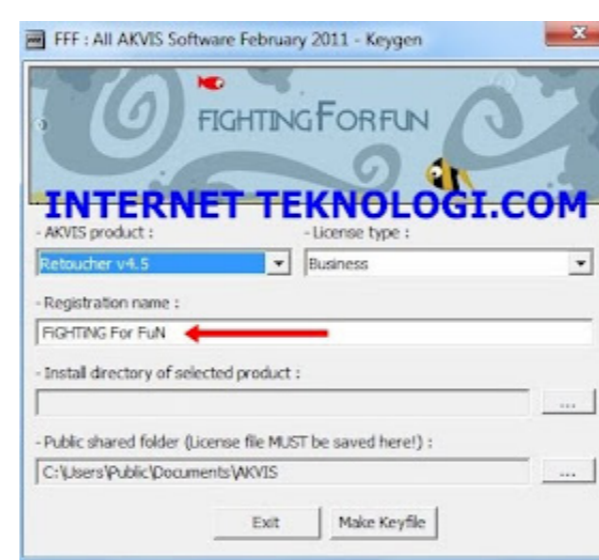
FFF : All AKVIS Software February 2011 - Keygen

X

FIGHTINGFORFUN

INTERNET TEKNOLOGI.COM

- AKVIS product :

- License type :

Retoucher v4.5

Business

- Registration name :

FIGHTING For FuN

- Install directory of selected product :

...

- Public shared folder (License file MUST be saved here!) :

C:\Users\Public\Documents\AKVIS

...

Exit

Make Keyfile